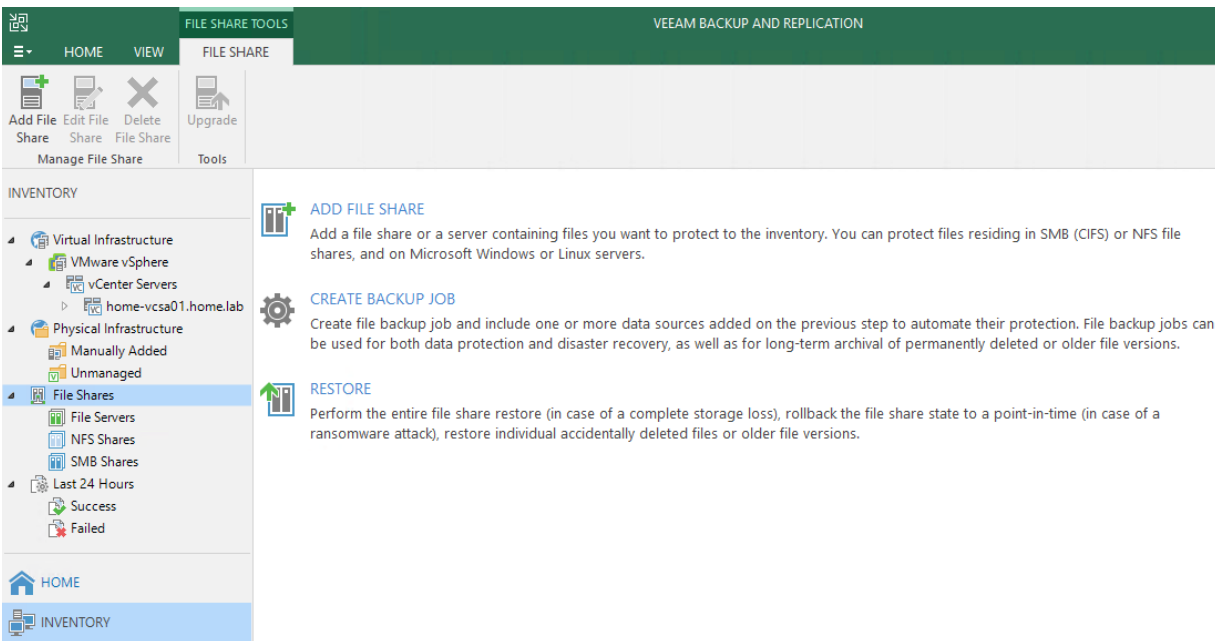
FILE SHARE TOOLS

VEEAM BACKUP AND REPLICATION

HOME VIEW FILE SHARE

Add File Share
Edit File Share
Delete File Share
Manage File Share

Upgrade
Tools

INVENTORY

Virtual Infrastructure
VMware vSphere
vCenter Servers
home-vcsa01.home.lab
Physical Infrastructure
Manually Added
Unmanaged
File Shares
File Servers
NFS Shares
SMB Shares
Last 24 Hours
Success
Failed

HOME

INVENTORY

ADD FILE SHARE

Add a file share or a server containing files you want to protect to the inventory. You can protect files residing in SMB (CIFS) or NFS file shares, and on Microsoft Windows or Linux servers.

CREATE BACKUP JOB

Create file backup job and include one or more data sources added on the previous step to automate their protection. File backup jobs can be used for both data protection and disaster recovery, as well as for long-term archival of permanently deleted or older file versions.

RESTORE

Perform the entire file share restore (in case of a complete storage loss), rollback the file share state to a point-in-time (in case of a ransomware attack), restore individual accidentally deleted files or older file versions.